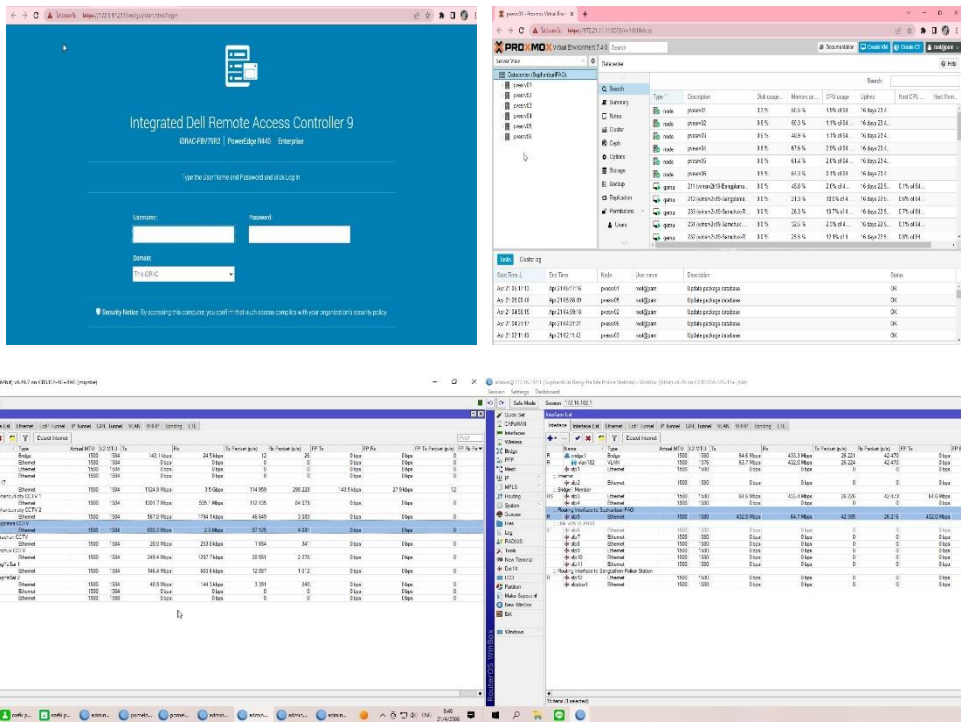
Integrated Dell Remote Access Controller 9

iDRAC-F8M75R2 | PowerEdge R440 Enterprise

Type the User Name and Password and click Log In.

Username:

Password:

Domain:

This iDRAC

Security Notice: By accessing this computer, you confirm that such access complies with your organization's security policy.

PROXMOX Virtual Environment 7.4-3

Server View

Datacenter

Datacenter (SuphanburiPAO)

pvesrv01

pvesrv02

pvesrv03

pvesrv04

pvesrv05

pvesrv06

Search

Summary

Notes

Cluster

Ceph

Options

Storage

Backup

Replication

Permissions

Users

Documentation

Create VM

Create CT

Help

Search:

| Type | Description | Disk usage | Memory us... | CPU usage | Uptime |
|---|---|---|---|---|---|
| node | pvesrv01 | 0.3 % | 60.6 % | 1.8% of 64... | 16 days 23:4... |
| node | pvesrv02 | 0.6 % | 60.3 % | 1.1% of 64... | 16 days 23:4... |
| node | pvesrv03 | 0.6 % | 44.9 % | 1.1% of 64... | 16 days 23:4... |
| node | pvesrv04 | 0.6 % | 67.6 % | 2.6% of 64... | 16 days 23:4... |
| node | pvesrv05 | 0.6 % | 61.4 % | 2.6% of 64... | 16 days 23:4... |
| node | pvesrv06 | 0.6 % | 64.3 % | 0.9% of 64... | 16 days 23:4... |
| qemu | 211 (vmsrv2k19-Bangplama... | 0.0 % | 45.8 % | 2.6% of 4... | 16 days 23:5... |
| qemu | 212 (vmsrv2k08-Bangplama... | 0.0 % | 21.3 % | 10.5% of 4... | 16 days 23:5... |
| qemu | 230 (vmsrv2k08-Samchuk-R... | 0.0 % | 26.3 % | 13.7% of 4... | 16 days 23:5... |
| qemu | 231 (vmsrv2k08-Samchuk... | 0.0 % | 32.5 % | 2.5% of 4... | 16 days 23:5... |

Tasks Cluster log

| Start Time | End Time | Node | User name | Description | Status |
|---|---|---|---|---|---|
| Apr 21 06:11:13 | Apr 21 06:11:16 | pvesrv01 | root@pam | Update package database | OK |
| Apr 21 05:08:49 | Apr 21 05:08:59 | pvesrv05 | root@pam | Update package database | OK |
| Apr 21 04:09:15 | Apr 21 04:09:18 | pvesrv02 | root@pam | Update package database | OK |
| Apr 21 04:21:17 | Apr 21 04:21:21 | pvesrv06 | root@pam | Update package database | OK |
| Apr 21 02:11:40 | Apr 21 02:11:42 | pvesrv03 | root@pam | Update package database | OK |

Safe Mode

Quick Set
CAPsMAN
Interfaces
Wireless
Bridge
PPP
Mesh
IP
MPLS
Routing
System
Queues
Files
Log
RADIUS
Tools
New Terminal
Dot1X
LCD
Partition
Make Supout.rif
New WinBox
Exit
Windows

Interface List

Interface Interface List Ethernet EoIP Tunnel IP Tunnel GRE Tunnel VLAN VRRP Bonding LTE

Detect Internet

Name Type Actual MTU L2 MTU Tx Rx Tx Packet (p/s) Rx Packet (p/s) FP Tx FP Rx

Routing Interface to Suphanburi PAO

Routing Interface to Bangplama Police Station

RouterOS WinBox

16 items (1 selected)